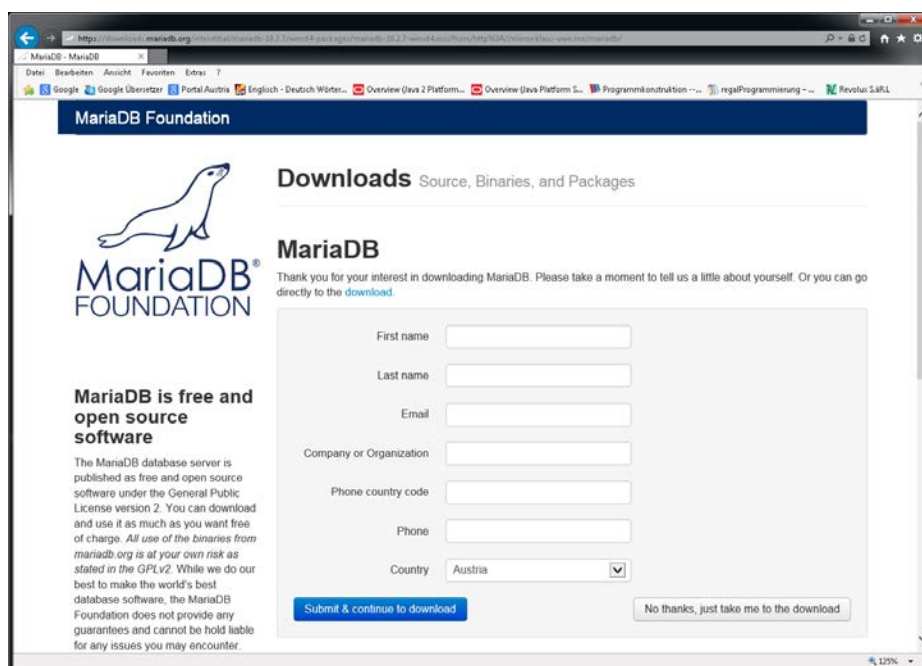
https://downloads.mariadb.org/interstitial/mariadb-10.2.7/winx64-packages/mariadb-10.2.7-winx64.msi/from/http%3A//mirror.klaus-uwe.me/mariadb/

MariaDB - MariaDB

Datei Bearbeiten Ansicht Favoriten Extras ?

Google Google Übersetzer Portal Austria Englisch - Deutsch Wörter... Overview (Java 2 Platform... Overview (Java Platform S... Programmkonstruktion -... regalProgrammierung - ... Revolux SARL

MariaDB Foundation

MariaDB® FOUNDATION

Downloads Source, Binaries, and Packages

MariaDB

Thank you for your interest in downloading MariaDB. Please take a moment to tell us a little about yourself. Or you can go directly to the download.

First name

Last name

Email

Company or Organization

Phone country code

Phone

Country Austria

Submit & continue to download

No thanks, just take me to the download

MariaDB is free and open source software

The MariaDB database server is published as free and open source software under the General Public License version 2. You can download and use it as much as you want free of charge. All use of the binaries from mariadb.org is at your own risk as stated in the GPLv2. While we do our best to make the world's best database software, the MariaDB Foundation does not provide any guarantees and cannot be hold liable for any issues you may encounter.

125%